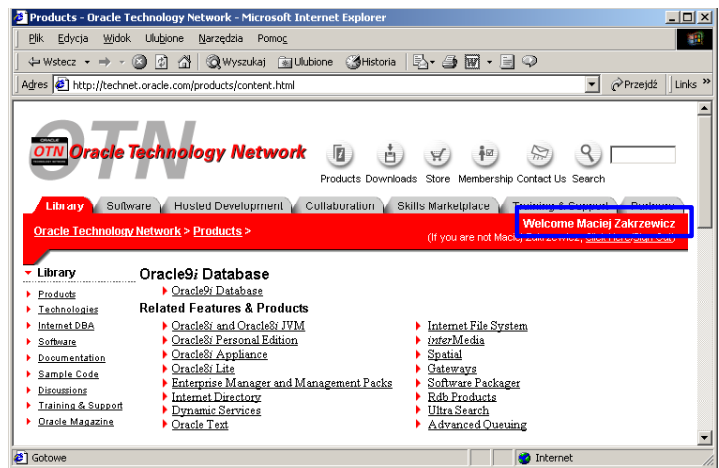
Products - Oracle Technology Network - Microsoft Internet Explorer

Plik Edycja Widok Ulubione Narzędzia Pomoc

Wstecz Wyszukaj Ulubione Historia

Adres http://technet.oracle.com/products/content.html Przejdź Links »

ORACLE OTN Oracle Technology Network

Products Downloads Store Membership Contact Us Search

Library Software Hosted Development Collaboration Skills Marketplace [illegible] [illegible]

Welcome Maciej Zakrzewicz

Oracle Technology Network > Products >

(If you are not Mac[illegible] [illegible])

Library

Products
Technologies
Internet DBA
Software
Documentation
Sample Code
Discussions
Training & Support
Oracle Magazine

Oracle9i Database

Oracle9i Database

Related Features & Products

Oracle8i and Oracle8i JVM
Oracle8i Personal Edition
Oracle8i Appliance
Oracle8i Lite
Enterprise Manager and Management Packs
Internet Directory
Dynamic Services
Oracle Text

Internet File System
interMedia
Spatial
Gateways
Software Packager
Rdb Products
Ultra Search
Advanced Queuing

Gotowe Internet